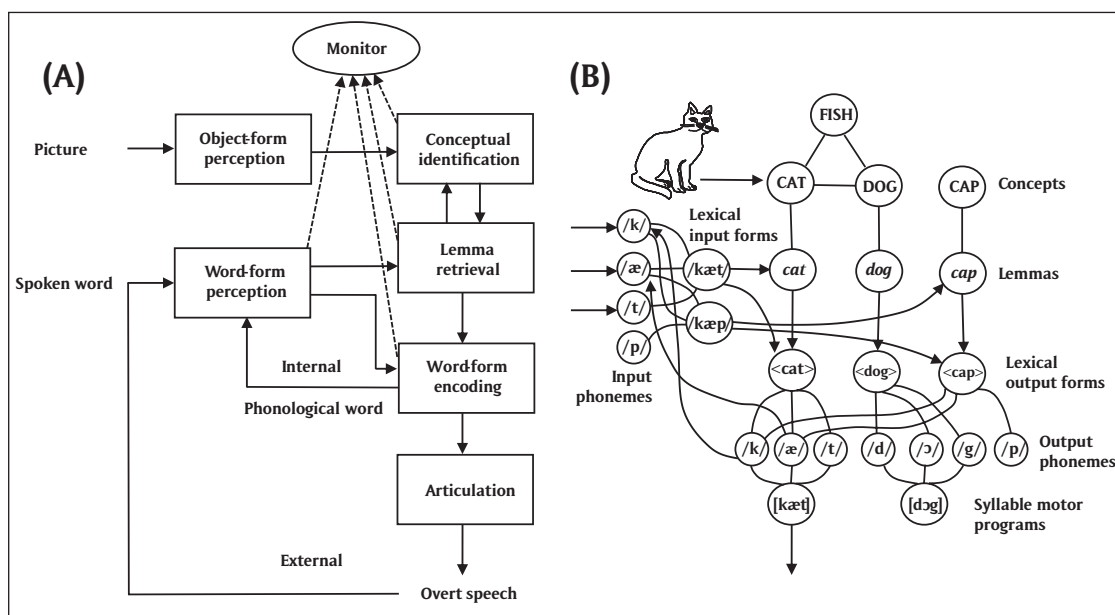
(A)

Monitor

Picture

Object-form perception

Conceptual identification

Lemma retrieval

Spoken word

Word-form perception

Internal

Word-form encoding

Phonological word

Articulation

External

Overt speech

(B)

FISH

CAT

DOG

CAP

Concepts

/k/

/æ/

/t/

/p/

Lexical input forms

/kæt/

/kæp/

*cat*

*dog*

*cap*

Lemmas

Input phonemes

<cat>

<dog>

<cap>

Lexical output forms

/k/

/æ/

/t/

/d/

/ɔ/

/g/

/p/

Output phonemes

[kæt]

[dɔg]

Syllable motor programs